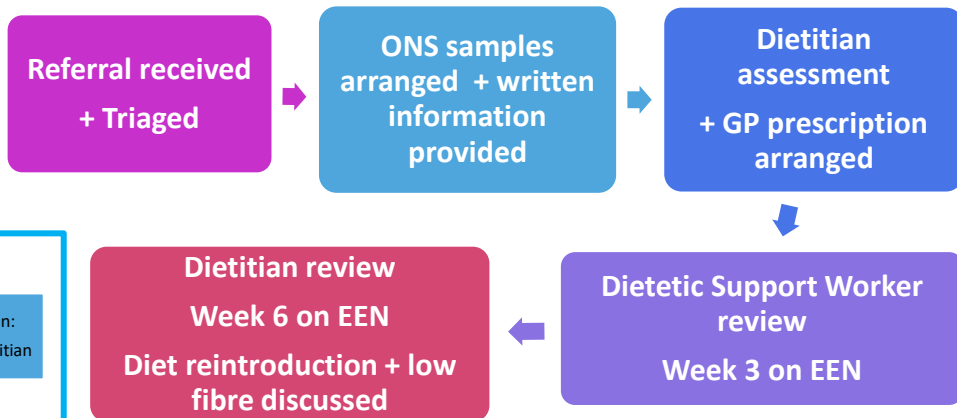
Referral received

+ Triaged

ONS samples arranged + written information provided

Dietitian assessment

+ GP prescription arranged

n:
itian

Dietitian review

Week 6 on EEN

Diet reintroduction + low fibre discussed

Dietetic Support Worker review

Week 3 on EEN